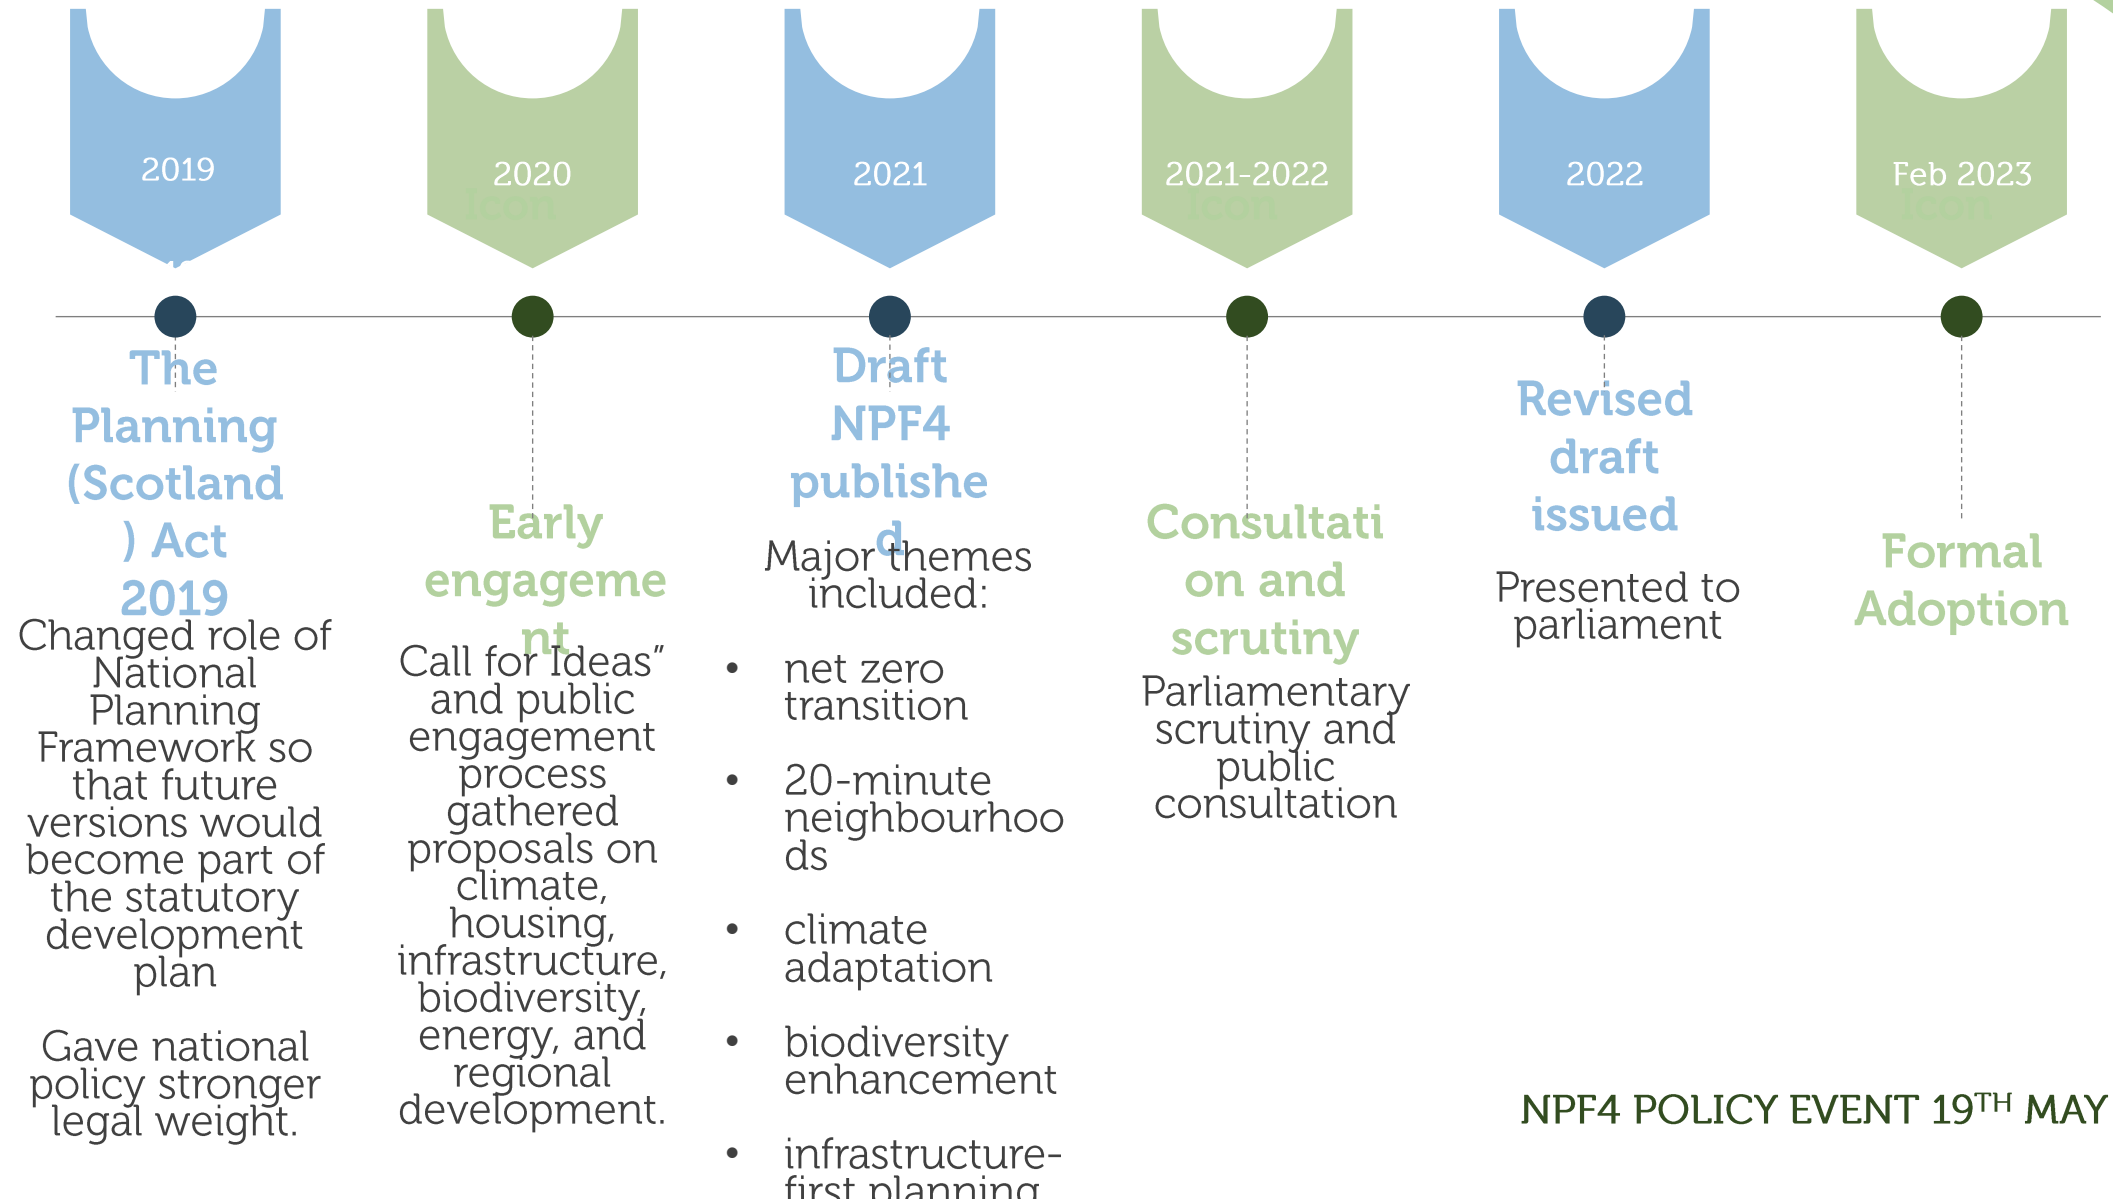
2019

2020

Icon

2021

2021-2022

Icon

2022

Feb 2023

Icon

The Planning (Scotland) Act 2019

Changed role of National Planning Framework so that future versions would become part of the statutory development plan

Gave national policy stronger legal weight.

Early engagement

Call for Ideas" and public engagement process gathered proposals on climate, housing, infrastructure, biodiversity, energy, and regional development.

Draft NPF4 published

Major themes included:

- net zero transition
- 20-minute neighbourhoods
- climate adaptation
- biodiversity enhancement
- infrastructure-first planning

Consultation and scrutiny

Parliamentary scrutiny and public consultation

Revised draft issued

Presented to parliament

Formal Adoption

NPF4 POLICY EVENT 19$^{TH}$ MAY